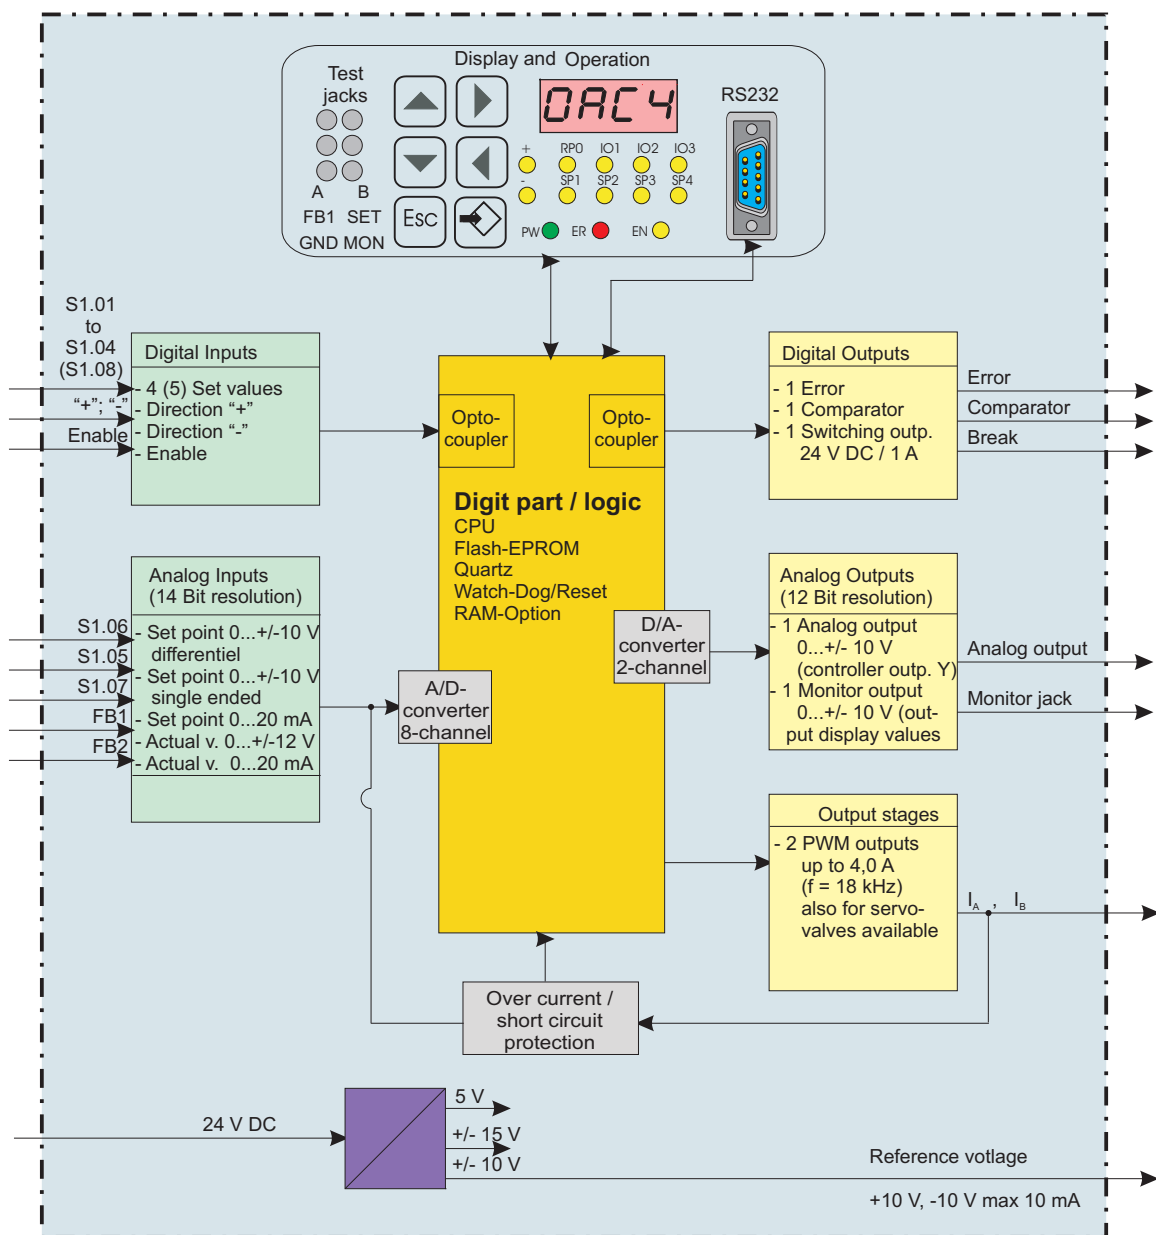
Display and Operation

Test jacks

A B

FB1 SET

GND MON

ESC

0AC4

+ RP0 IO1 IO2 IO3

- SP1 SP2 SP3 SP4

PW ER EN

RS232

S1.01 to S1.04 (S1.08)

Digital Inputs

- 4 (5) Set values

"+"; "-" - Direction "+"

Enable - Direction "-"

- Enable

Opto-coupler

Opto-coupler

Digital Outputs

- 1 Error

- 1 Comparator

- 1 Switching outp. 24 V DC / 1 A

Error

Comparator

Break

Digit part / logic

CPU

Flash-EPROM

Quartz

Watch-Dog/Reset

RAM-Option

Analog Inputs (14 Bit resolution)

S1.06 - Set point 0...+/-10 V differentiel

S1.05 - Set point 0...+/-10 V single ended

S1.07

FB1 - Set point 0...20 mA

FB2 - Actual v. 0...+/-12 V

- Actual v. 0...20 mA

A/D-converter 8-channel

D/A-converter 2-channel

Analog Outputs (12 Bit resolution)

- 1 Analog output 0...+/- 10 V (controller outp. Y)

- 1 Monitor output 0...+/- 10 V (output display values

Analog output

Monitor jack

Output stages

- 2 PWM outputs up to 4,0 A (f = 18 kHz) also for servo-valves available

$I_A$ , $I_B$

Over current / short circuit protection

24 V DC

5 V

+/- 15 V

+/- 10 V

Reference votlage

+10 V, -10 V max 10 mA